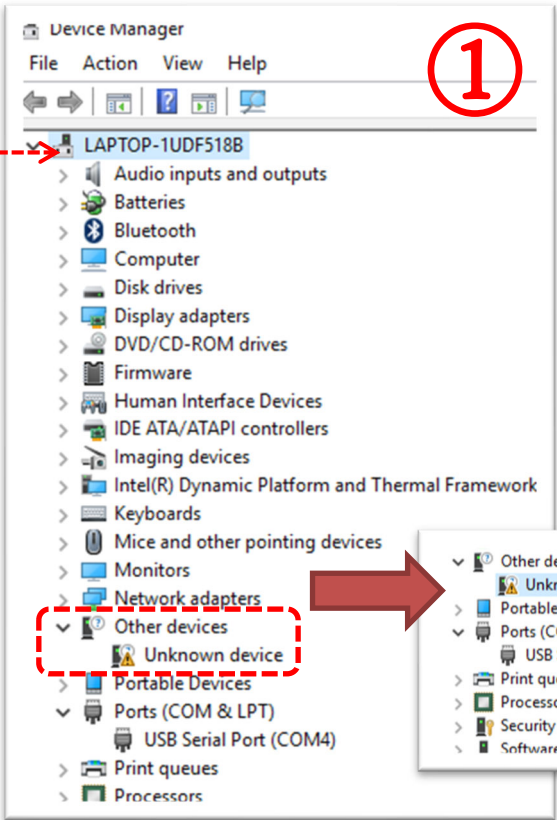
Device Manager
File Action View Help
①
LAPTOP-1UDF518B
Audio inputs and outputs
Batteries
Bluetooth
Computer
Disk drives
Display adapters
DVD/CD-ROM drives
Firmware
Human Interface Devices
IDE ATA/ATAPI controllers
Imaging devices
Intel(R) Dynamic Platform and Thermal Framework
Keyboards
Mice and other pointing devices
Monitors
Network adapters
Other devices
Unknown device
Portable Devices
Ports (COM & LPT)
USB Serial Port (COM4)
Print queues
Processors

Other de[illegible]
Unkn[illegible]
Portable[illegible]
Ports (C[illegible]
USB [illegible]
Print qu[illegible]
Process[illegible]
Security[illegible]
Software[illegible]